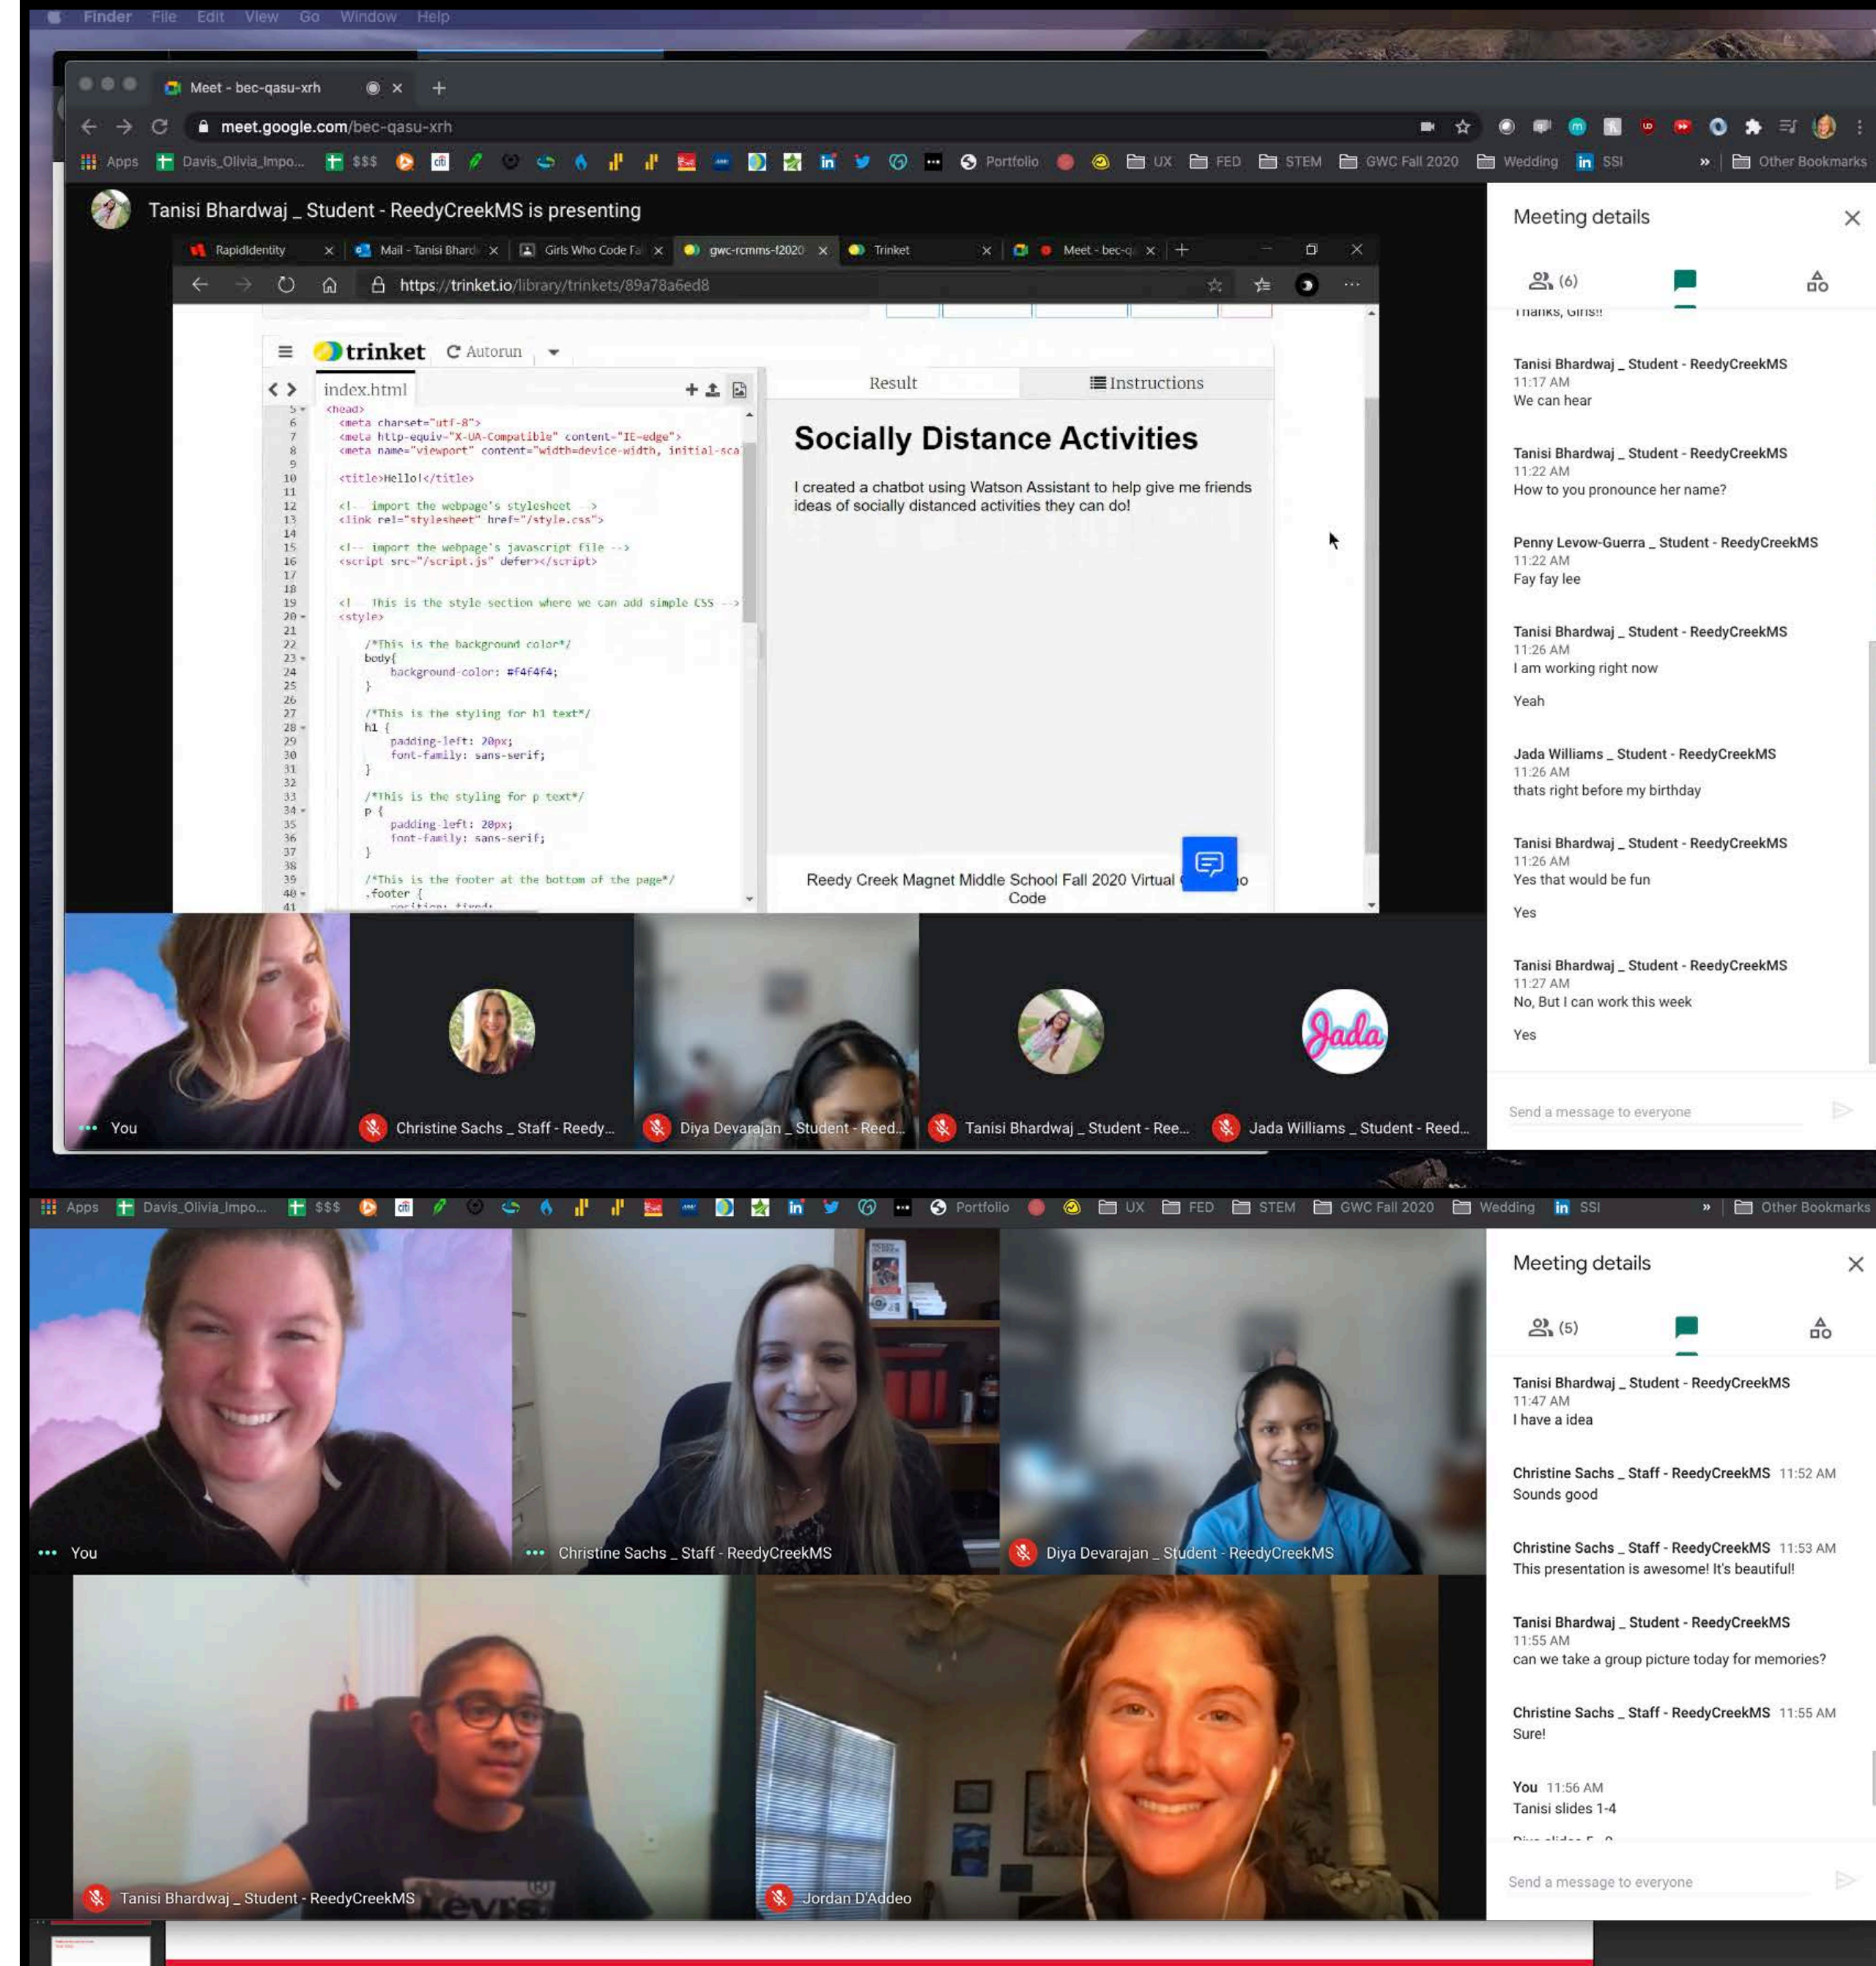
Finder File Edit View Go Window Help

Meet - bec-qasu-xrh

meet.google.com/bec-qasu-xrh

Apps Davis_Olivia_Impo... $$$ Portfolio UX FED STEM GWC Fall 2020 Wedding SSI » Other Bookmarks

Tanisi Bhardwaj _ Student - ReedyCreekMS is presenting

RapidIdentity Mail - Tanisi Bhard Girls Who Code Fa gwc-rcmms-f2020 Trinket Meet - bec-q

https://trinket.io/library/trinkets/89a78a6ed8

trinket Autorun

index.html

```
5 <head>
6 <meta charset="utf-8">
7 <meta http-equiv="X-UA-Compatible" content="IE=edge">
8 <meta name="viewport" content="width=device-width, initial-sca
9
10 <title>Hello!</title>
11
12 <!-- import the webpage's stylesheet -->
13 <link rel="stylesheet" href="/style.css">
14
15 <!-- import the webpage's javascript file -->
16 <script src="/script.js" defer></script>
17
18
19 <!-- This is the style section where we can add simple CSS -->
20 <style>
21
22 /*This is the background color*/
23 body{
24 background-color: #f4f4f4;
25 }
26
27 /*This is the styling for h1 text*/
28 h1 {
29 padding-left: 20px;
30 font-family: sans-serif;
31 }
32
33 /*This is the styling for p text*/
34 p {
35 padding-left: 20px;
36 font-family: sans-serif;
37 }
38
39 /*This is the footer at the bottom of the page*/
40 .footer {
41 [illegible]
```

Result Instructions

Socially Distance Activities

I created a chatbot using Watson Assistant to help give me friends ideas of socially distanced activities they can do!

Reedy Creek Magnet Middle School Fall 2020 Virtual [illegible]o Code

Meeting details

(6)

Thanks, Girls!!

Tanisi Bhardwaj _ Student - ReedyCreekMS
11:17 AM
We can hear

Tanisi Bhardwaj _ Student - ReedyCreekMS
11:22 AM
How to you pronounce her name?

Penny Levow-Guerra _ Student - ReedyCreekMS
11:22 AM
Fay fay lee

Tanisi Bhardwaj _ Student - ReedyCreekMS
11:26 AM
I am working right now

Yeah

Jada Williams _ Student - ReedyCreekMS
11:26 AM
thats right before my birthday

Tanisi Bhardwaj _ Student - ReedyCreekMS
11:26 AM
Yes that would be fun

Yes

Tanisi Bhardwaj _ Student - ReedyCreekMS
11:27 AM
No, But I can work this week

Yes

Send a message to everyone

Jada

You
Christine Sachs _ Staff - Reedy...
Diya Devarajan _ Student - Reed...
Tanisi Bhardwaj _ Student - Ree...
Jada Williams _ Student - Reed...

Apps Davis_Olivia_Impo... $$$ Portfolio UX FED STEM GWC Fall 2020 Wedding SSI » Other Bookmarks

Meeting details

(5)

Tanisi Bhardwaj _ Student - ReedyCreekMS
11:47 AM
I have a idea

Christine Sachs _ Staff - ReedyCreekMS 11:52 AM
Sounds good

Christine Sachs _ Staff - ReedyCreekMS 11:53 AM
This presentation is awesome! It's beautiful!

Tanisi Bhardwaj _ Student - ReedyCreekMS
11:55 AM
can we take a group picture today for memories?

Christine Sachs _ Staff - ReedyCreekMS 11:55 AM
Sure!

You 11:56 AM
Tanisi slides 1-4

Send a message to everyone

You
Christine Sachs _ Staff - ReedyCreekMS
Diya Devarajan _ Student - ReedyCreekMS
Tanisi Bhardwaj _ Student - ReedyCreekMS
Jordan D'Addeo